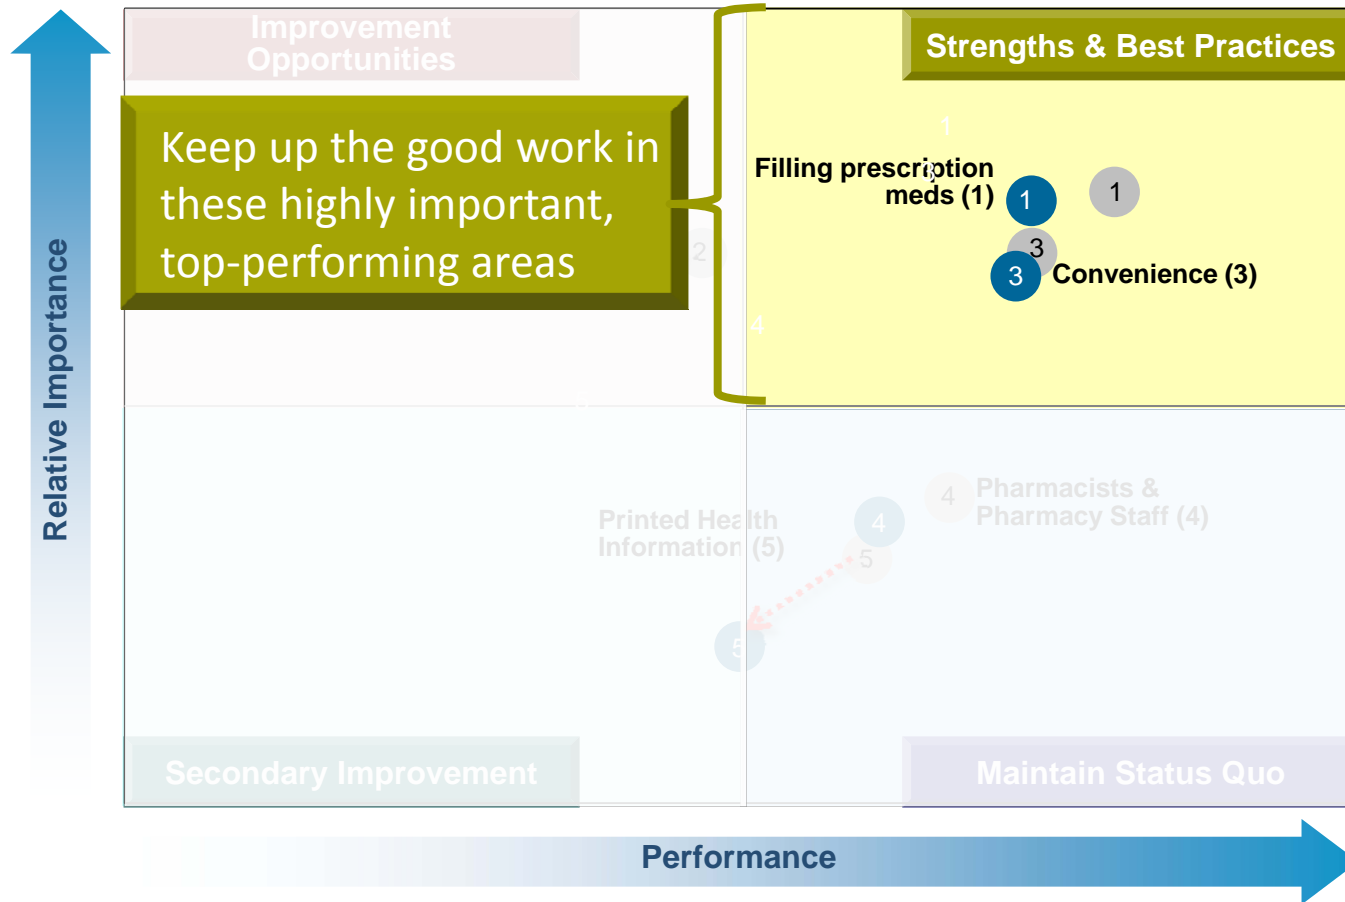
Improvement Opportunities

Keep up the good work in these highly important, top-performing areas

Strengths & Best Practices

Filling prescription meds (1)

1

1

3

3

Convenience (3)

Relative Importance

Printed Health Information (5)

4

4

Pharmacists & Pharmacy Staff (4)

5

5

Secondary Improvement

Maintain Status Quo

Performance